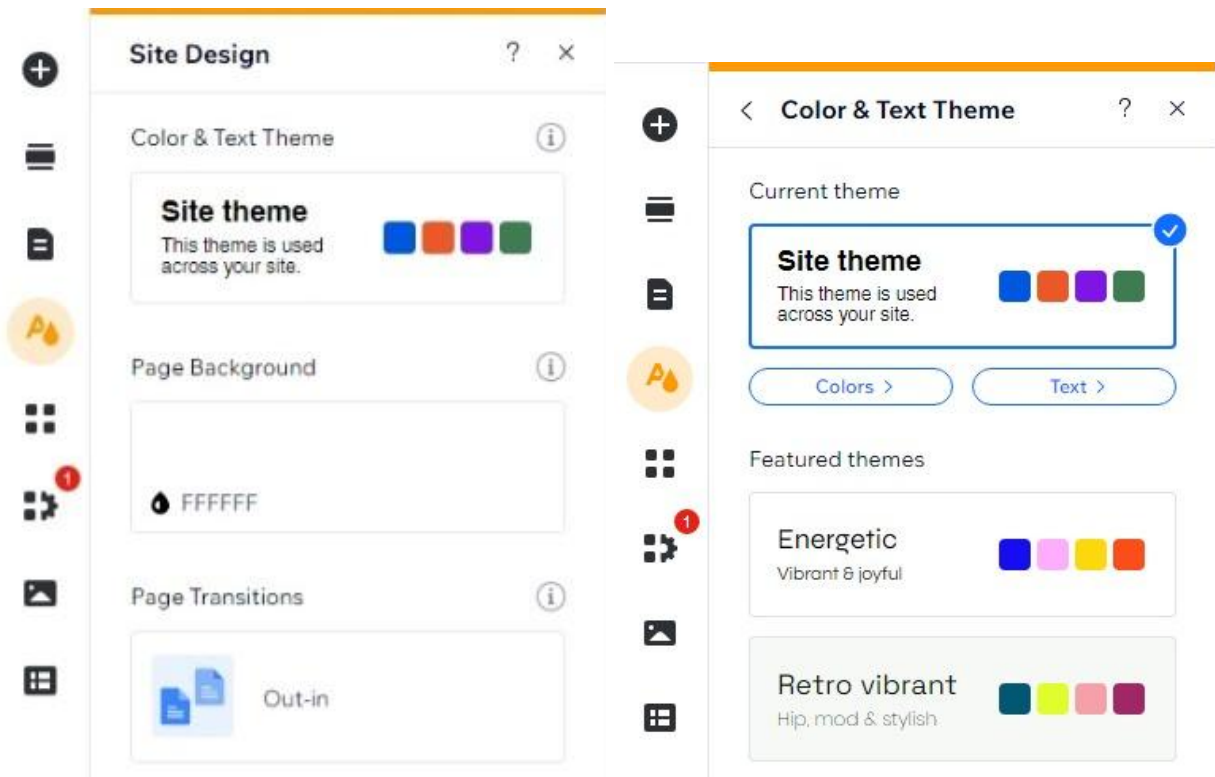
Site Design ? ×

Color & Text Theme

Site theme
This theme is used across your site.

Page Background

FFFFFF

Page Transitions

Out-in

1

< Color & Text Theme ? ×

Current theme

Site theme
This theme is used across your site.

Colors >
Text >

Featured themes

Energetic
Vibrant & joyful

Retro vibrant
Hip, mod & stylish

1